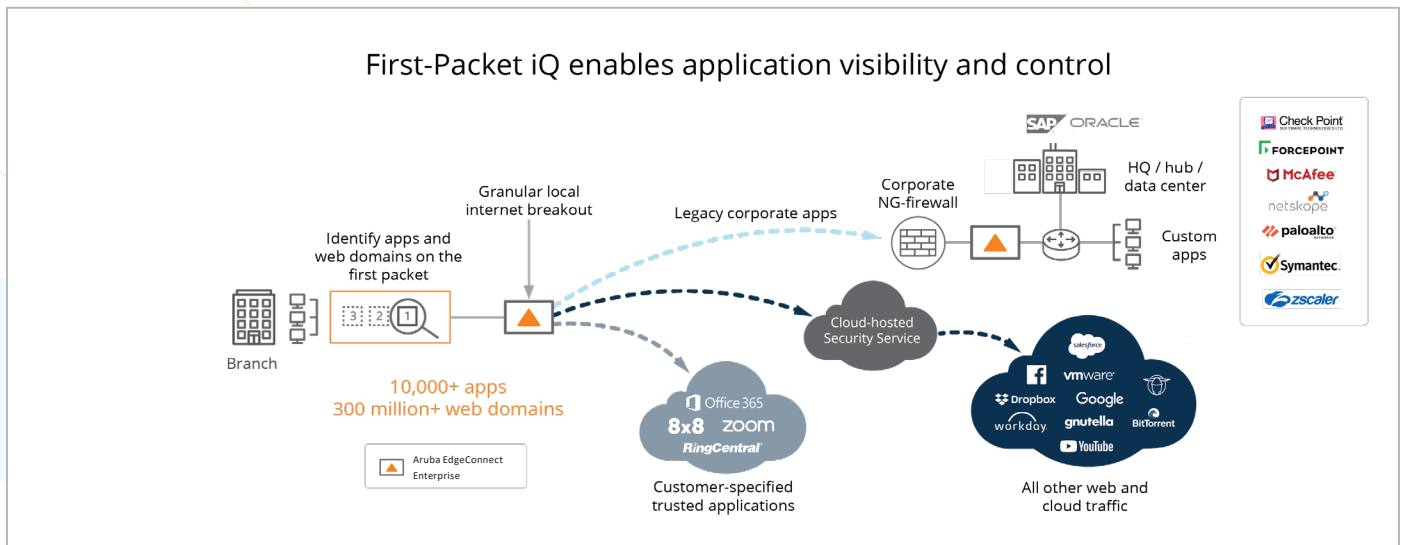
First-Packet iQ enables application visibility and control

Check Point
SOFTWARE TECHNOLOGIES LTD.
FORCEPOINT
McAfee
netskope
paloalto
Symantec.
zscaler

SAP ORACLE

HQ / hub / data center

Corporate NG-firewall

Custom apps

Granular local internet breakout

Legacy corporate apps

Identify apps and web domains on the first packet

3 2 1

Branch

Cloud-hosted Security Service

10,000+ apps
300 million+ web domains

Aruba EdgeConnect Enterprise

Office 365
8x8
zoom
RingCentral

Customer-specified trusted applications

salesforce
vmware
Dropbox
Google
workday
gnutella
BitTorrent
YouTube

All other web and cloud traffic